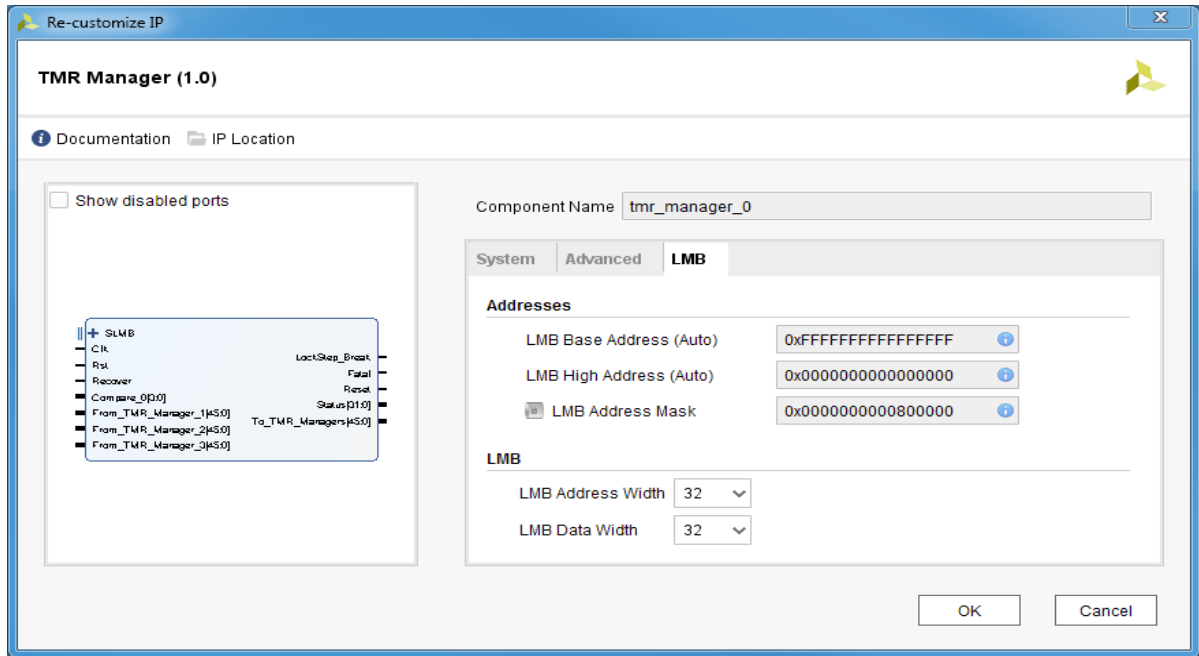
Re-customize IP

TMR Manager (1.0)

Documentation IP Location

Show disabled ports

+ SLMB
Clk
Rst
Recover
Compare_0[3:0]
From_TMR_Manager_1[45:0]
From_TMR_Manager_2[45:0]
From_TMR_Manager_3[45:0]
LockStep_Break
Fatal
Reset
Status[31:0]
To_TMR_Managers[45:0]

Component Name tmr_manager_0

System Advanced LMB

Addresses

LMB Base Address (Auto) 0xFFFFFFFFFFFFFFFF

LMB High Address (Auto) 0x0000000000000000

LMB Address Mask 0x0000000000800000

LMB

LMB Address Width 32

LMB Data Width 32

OK Cancel